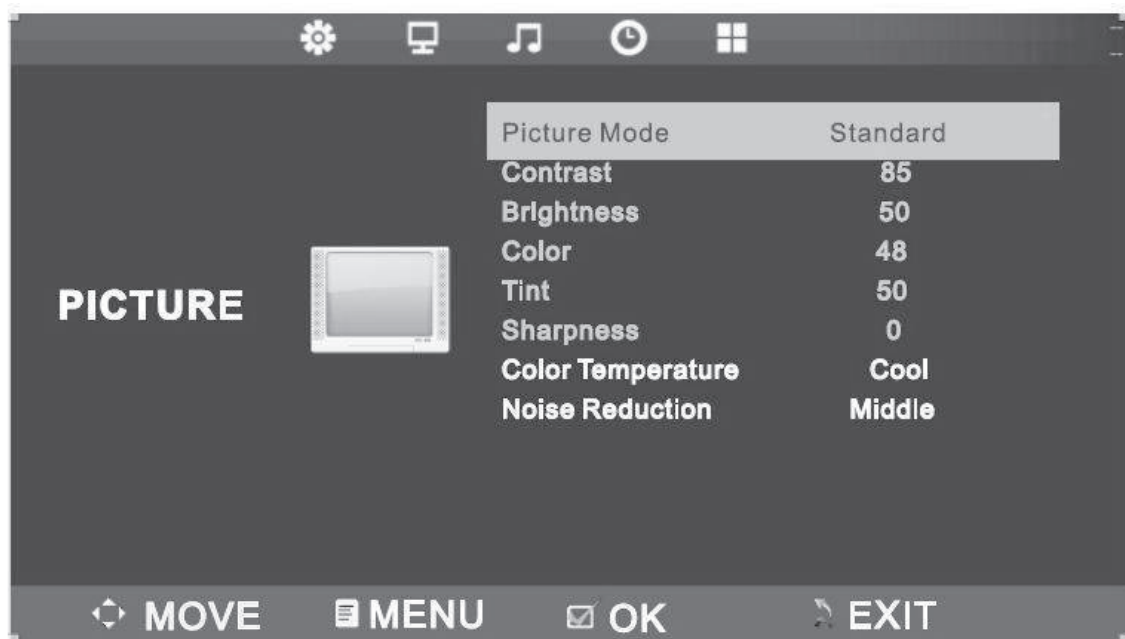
PICTURE

| Picture Mode | Standard |
|---|---|
| Contrast | 85 |
| Brightness | 50 |
| Color | 48 |
| Tint | 50 |
| Sharpness | 0 |
| Color Temperature | Cool |
| Noise Reduction | Middle |

MOVE MENU OK EXIT